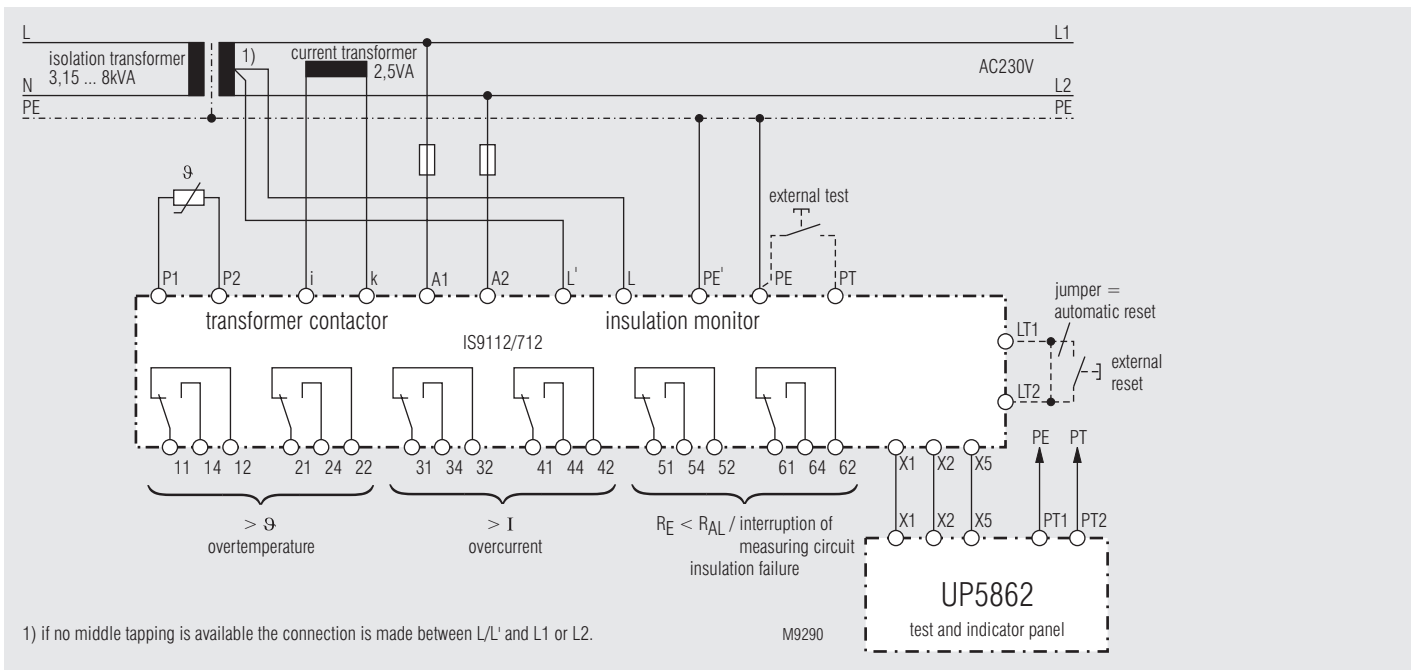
L
isolation transformer
3,15 ... 8kVA
N
PE
1)
current transformer
2,5VA
L1
AC230V
L2
PE

ϑ
external test
P1 P2 i k A1 A2 L' L PE' PE PT
transformer contactor
insulation monitor
IS9112/712
jumper = automatic reset
LT1
external reset
LT2

11 14 12 21 24 22 31 34 32 41 44 42 51 54 52 61 64 62
X1 X2 X5
PE PT
$> \vartheta$
overtemperature
$> I$
overcurrent
$R_E < R_{AL}$ / interruption of measuring circuit
insulation failure
X1 X2 X5 PT1 PT2
UP5862
test and indicator panel

1) if no middle tapping is available the connection is made between L/L' and L1 or L2.
M9290